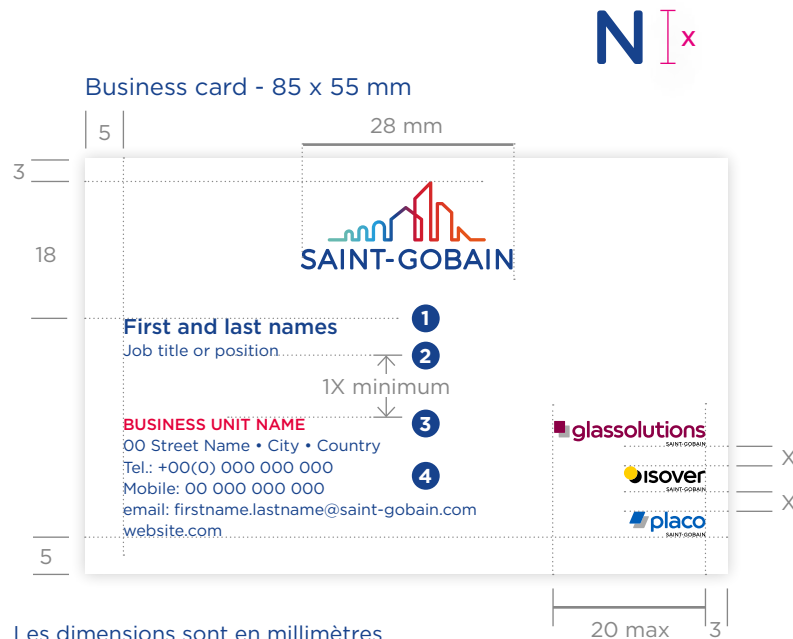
N x

Business card - 85 x 55 mm

5

28 mm

3

18

SAINT-GOBAIN

First and last names

Job title or position

1X minimum

1

2

3

4

BUSINESS UNIT NAME

00 Street Name • City • Country

Tel.: +00(0) 000 000 000

Mobile: 00 000 000 000

email: firstname.lastname@saint-gobain.com

website.com

glassolutions SAINT-GOBAIN

isover SAINT-GOBAIN

placo SAINT-GOBAIN

X

X

5

20 max

3

Les dimensions sont en millimètres